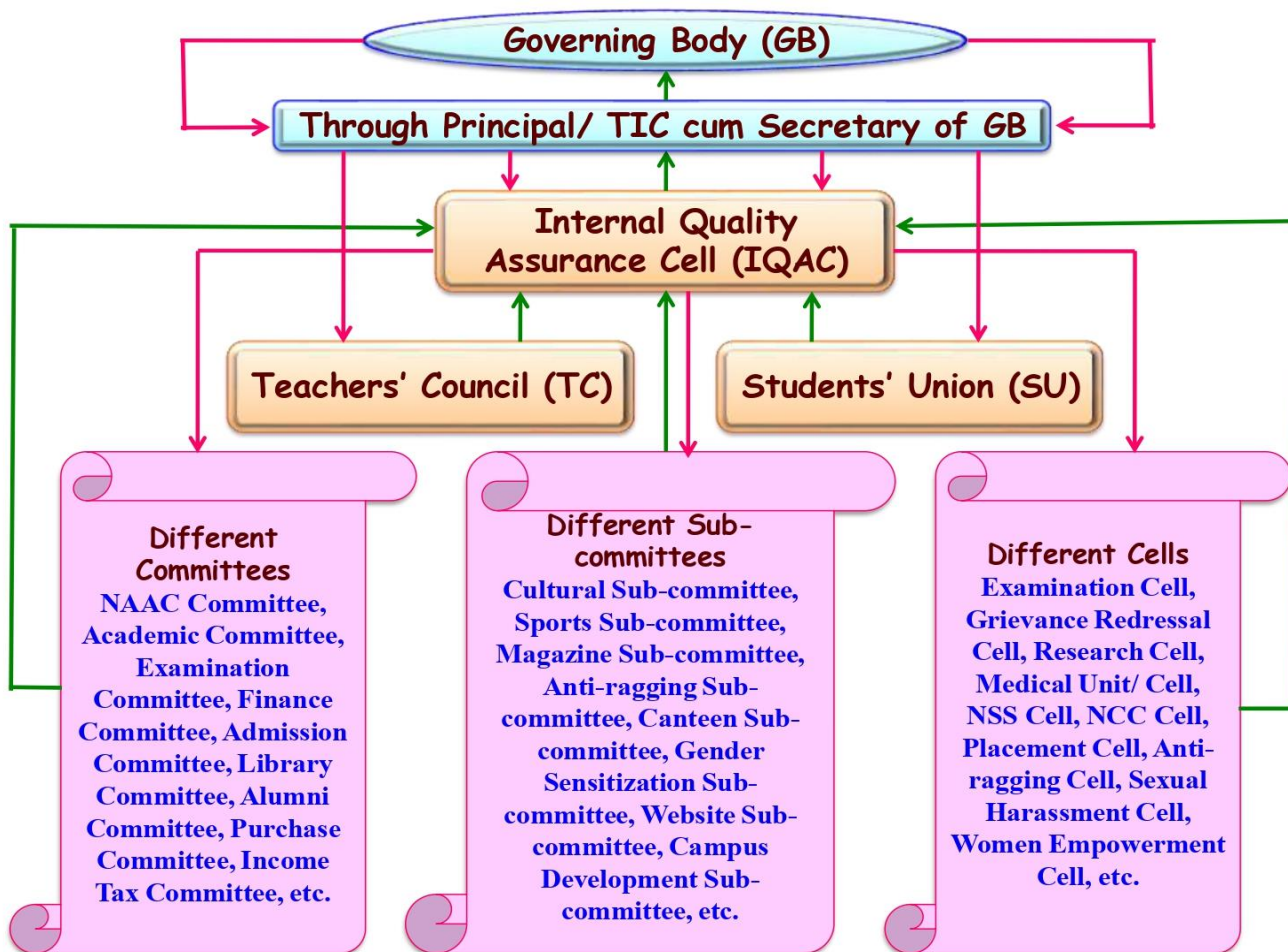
Governing Body (GB)

Through Principal/ TIC cum Secretary of GB

Internal Quality Assurance Cell (IQAC)

Teachers' Council (TC)

Students' Union (SU)

Different Committees
NAAC Committee, Academic Committee, Examination Committee, Finance Committee, Admission Committee, Library Committee, Alumni Committee, Purchase Committee, Income Tax Committee, etc.

Different Sub-committees
Cultural Sub-committee, Sports Sub-committee, Magazine Sub-committee, Anti-ragging Sub-committee, Canteen Sub-committee, Gender Sensitization Sub-committee, Website Sub-committee, Campus Development Sub-committee, etc.

Different Cells
Examination Cell, Grievance Redressal Cell, Research Cell, Medical Unit/ Cell, NSS Cell, NCC Cell, Placement Cell, Anti-ragging Cell, Sexual Harassment Cell, Women Empowerment Cell, etc.